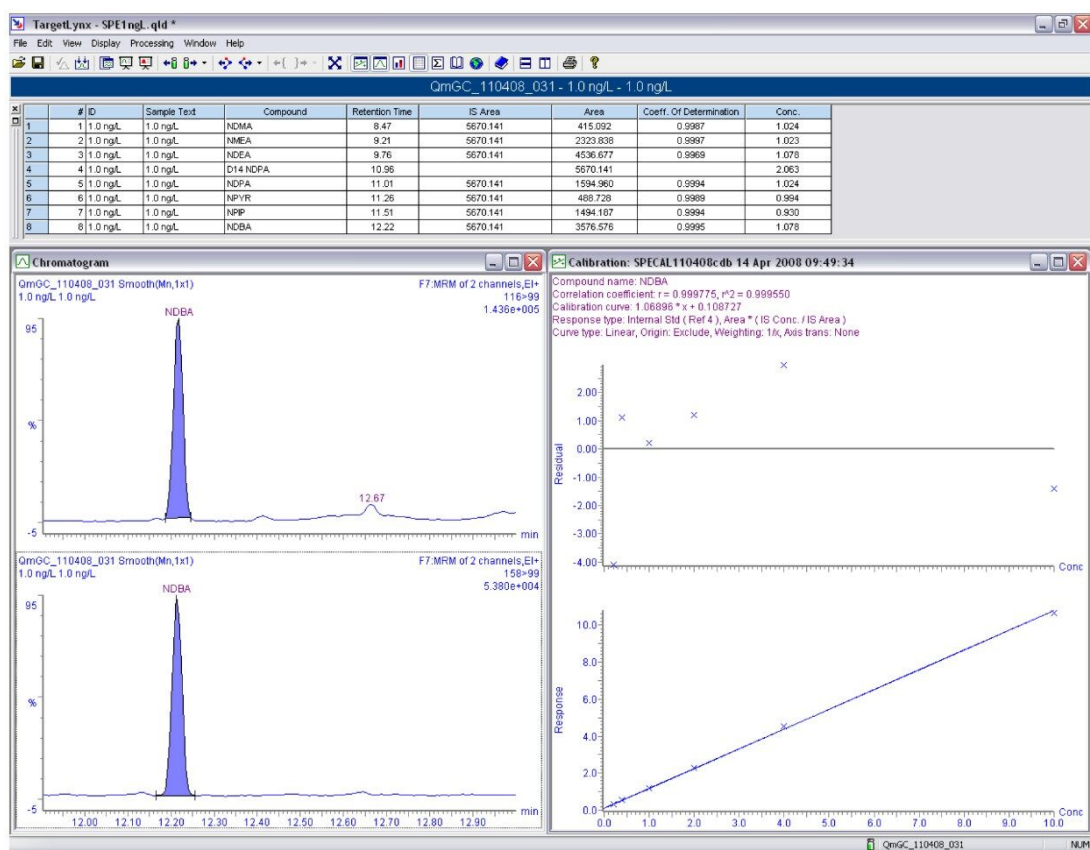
TargetLynx - SPE1ngL.qld *

File Edit View Display Processing Window Help

QmGC_110408_031 - 1.0 ng/L - 1.0 ng/L

| | # | ID | Sample Text | Compound | Retention Time | IS Area | Area | Coeff. Of Determination | Conc. |
|---|---|---|---|---|---|---|---|---|---|
| 1 | 1 | 1.0 ng/L | 1.0 ng/L | NDMA | 8.47 | 5670.141 | 415.092 | 0.9987 | 1.024 |
| 2 | 2 | 1.0 ng/L | 1.0 ng/L | NMEA | 9.21 | 5670.141 | 2323.838 | 0.9997 | 1.023 |
| 3 | 3 | 1.0 ng/L | 1.0 ng/L | NDEA | 9.76 | 5670.141 | 4536.677 | 0.9969 | 1.078 |
| 4 | 4 | 1.0 ng/L | 1.0 ng/L | D14 NDPA | 10.96 | | 5670.141 | | 2.063 |
| 5 | 5 | 1.0 ng/L | 1.0 ng/L | NDPA | 11.01 | 5670.141 | 1594.960 | 0.9994 | 1.024 |
| 6 | 6 | 1.0 ng/L | 1.0 ng/L | NPYR | 11.26 | 5670.141 | 488.728 | 0.9989 | 0.994 |
| 7 | 7 | 1.0 ng/L | 1.0 ng/L | NPIP | 11.51 | 5670.141 | 1494.187 | 0.9994 | 0.930 |
| 8 | 8 | 1.0 ng/L | 1.0 ng/L | NDBA | 12.22 | 5670.141 | 3576.576 | 0.9995 | 1.078 |

Chromatogram

QmGC_110408_031 Smooth(Mn,1x1)
1.0 ng/L 1.0 ng/L
F7:MRM of 2 channels,EI+
116>99
1.436e+005
NDBA
95
%
12.67
-5
min

QmGC_110408_031 Smooth(Mn,1x1)
1.0 ng/L 1.0 ng/L
F7:MRM of 2 channels,EI+
158>99
5.380e+004
NDBA
95
%
-5
min
12.00 12.10 12.20 12.30 12.40 12.50 12.60 12.70 12.80 12.90

Calibration: SPECAL110408cdb 14 Apr 2008 09:49:34

Compound name: NDBA
Correlation coefficient: r = 0.999775, r^2 = 0.999550
Calibration curve: 1.06896 * x + 0.108727
Response type: Internal Std ( Ref 4 ), Area * ( IS Conc. / IS Area )
Curve type: Linear, Origin: Exclude, Weighting: 1/x, Axis trans: None

2.00
1.00
0.00
-1.00
-2.00
-3.00
-4.00
Residual
Conc

10.0
8.0
6.0
4.0
2.0
0.0
Response
0.0 1.0 2.0 3.0 4.0 5.0 6.0 7.0 8.0 9.0 10.0
Conc

QmGC_110408_031
NUM